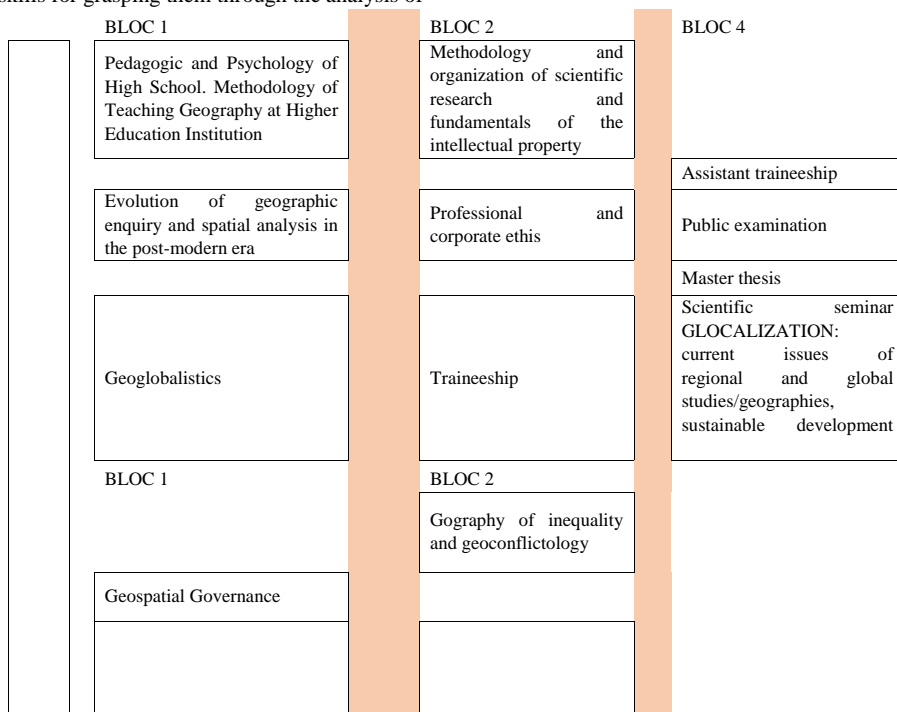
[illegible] for grasping them through the analysis of

BLOC 1

Pedagogic and Psychology of High School. Methodology of Teaching Geography at Higher Education Institution

Evolution of geographic enquiry and spatial analysis in the post-modern era

Geoglobalistics

BLOC 1

Geospatial Governance

BLOC 2

Methodology and organization of scientific research and fundamentals of the intellectual property

Professional and corporate ethis

Traineeship

BLOC 2

Gography of inequality and geoconflictology

BLOC 4

Assistant traineeship

Public examination

Master thesis

Scientific seminar GLOCALIZATION: current issues of regional and global studies/geographies, sustainable development